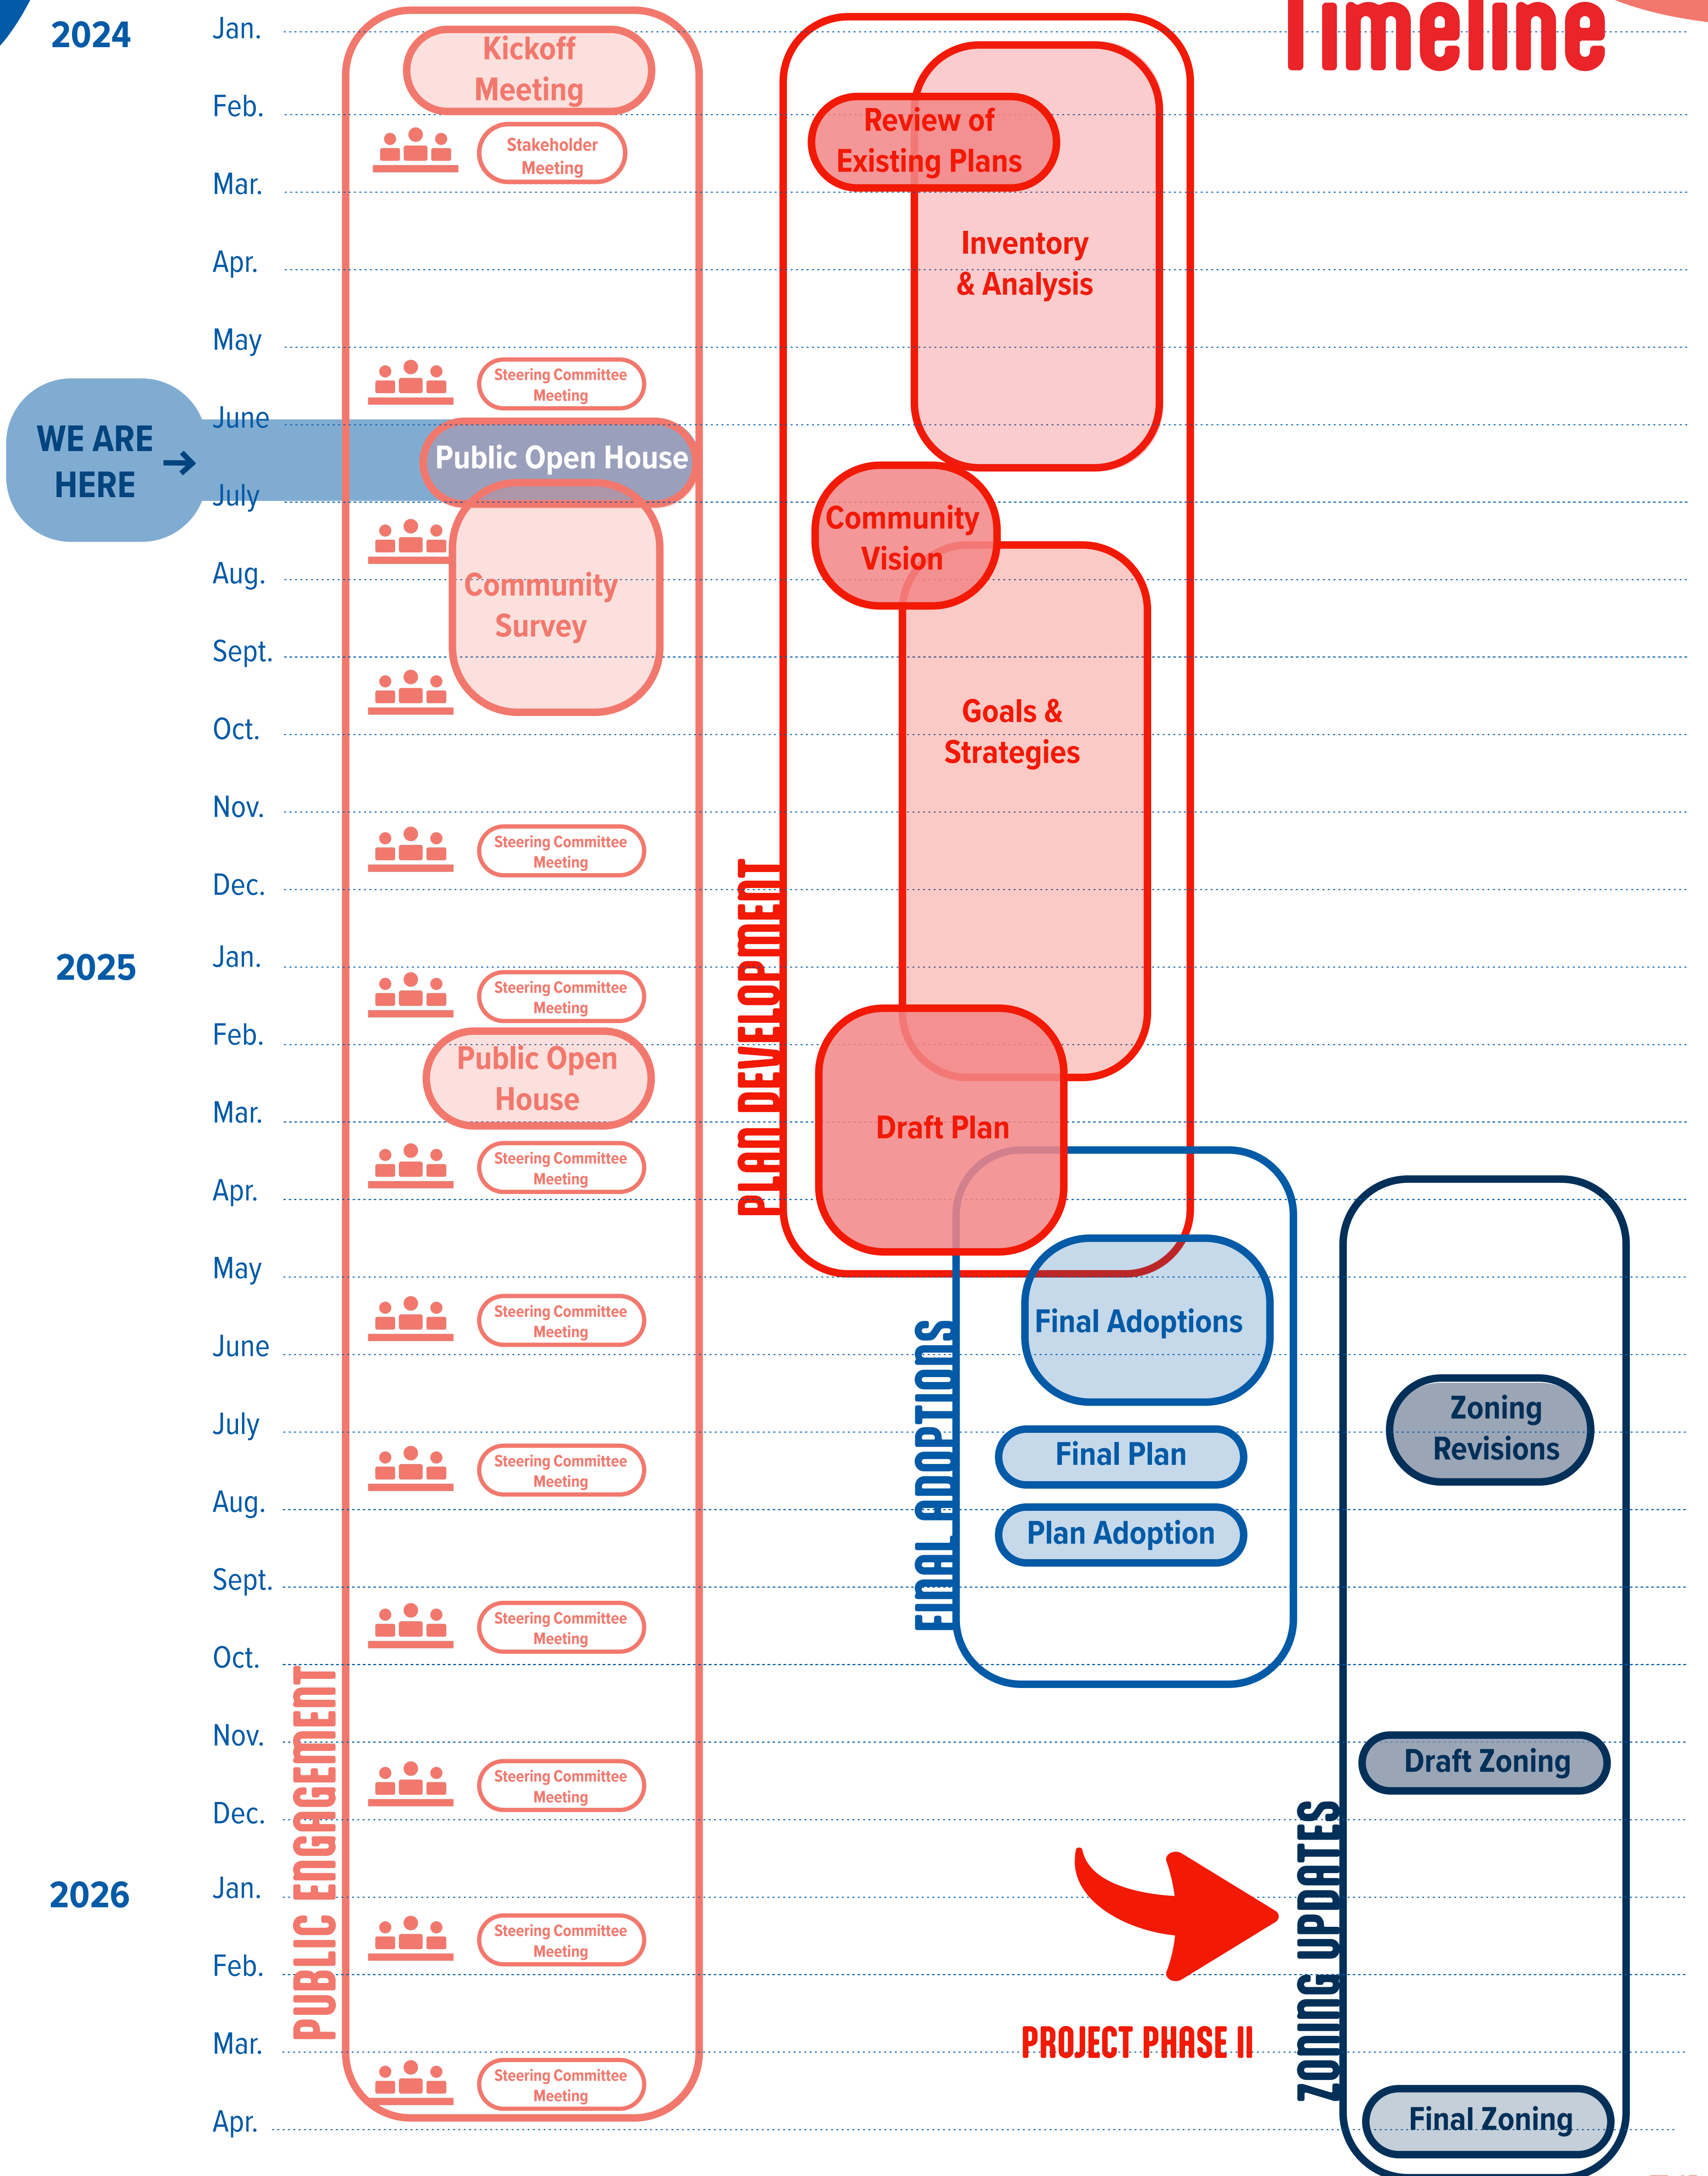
Timeline

2024
Jan.
Feb.
Mar.
Apr.
May
June
July
Aug.
Sept.
Oct.
Nov.
Dec.
2025
Jan.
Feb.
Mar.
Apr.
May
June
July
Aug.
Sept.
Oct.
Nov.
Dec.
2026
Jan.
Feb.
Mar.
Apr.

WE ARE HERE →

PUBLIC ENGAGEMENT
Kickoff Meeting
Stakeholder Meeting
Steering Committee Meeting
Public Open House
Community Survey
Steering Committee Meeting
Steering Committee Meeting
Public Open House
Steering Committee Meeting
Steering Committee Meeting
Steering Committee Meeting
Steering Committee Meeting
Steering Committee Meeting
Steering Committee Meeting
Steering Committee Meeting

PLAN DEVELOPMENT
Review of Existing Plans
Inventory & Analysis
Community Vision
Goals & Strategies
Draft Plan

FINAL ADOPTIONS
Final Adoptions
Final Plan
Plan Adoption

PROJECT PHASE II

ZONING UPDATES
Zoning Revisions
Draft Zoning
Final Zoning